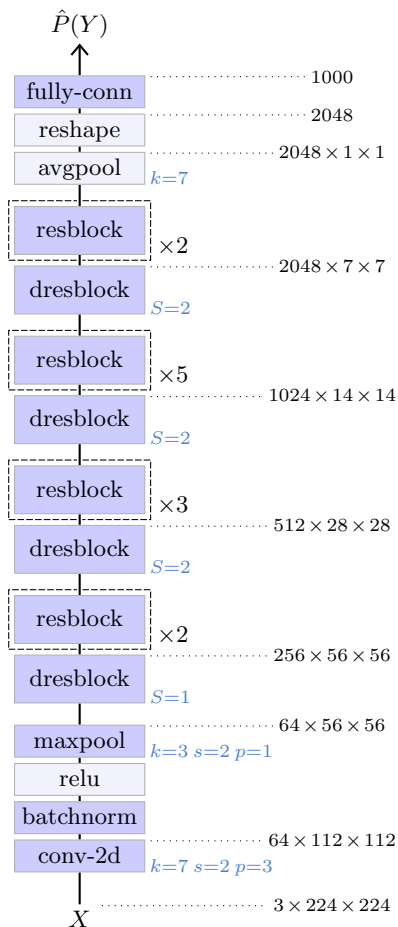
$\hat{P}(Y)$

fully-conn 1000

reshape 2048

avgpool $2048 \times 1 \times 1$
$k=7$

resblock $\times 2$

$2048 \times 7 \times 7$

dresblock
$S=2$

resblock $\times 5$

$1024 \times 14 \times 14$

dresblock
$S=2$

resblock $\times 3$

$512 \times 28 \times 28$

dresblock
$S=2$

resblock $\times 2$

$256 \times 56 \times 56$

dresblock
$S=1$

$64 \times 56 \times 56$

maxpool
$k=3$ $s=2$ $p=1$

relu

batchnorm

$64 \times 112 \times 112$

conv-2d
$k=7$ $s=2$ $p=3$

$X$ $3 \times 224 \times 224$